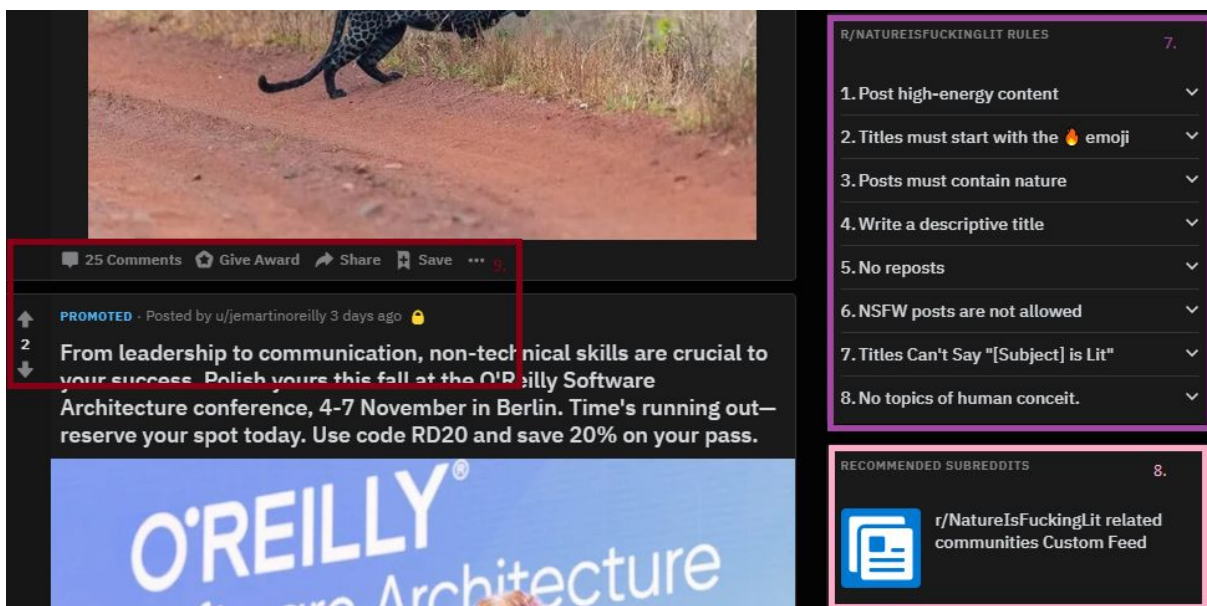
25 Comments Give Award Share Save ··· 9.

2

PROMOTED · Posted by u/jemartinoreilly 3 days ago

From leadership to communication, non-technical skills are crucial to your success. Polish yours this fall at the O'Reilly Software Architecture conference, 4-7 November in Berlin. Time's running out—reserve your spot today. Use code RD20 and save 20% on your pass.

O'REILLY®
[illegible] Architecture

R/NATUREISFUCKINGLIT RULES 7.

1. Post high-energy content

2. Titles must start with the 🔥 emoji

3. Posts must contain nature

4. Write a descriptive title

5. No reposts

6. NSFW posts are not allowed

7. Titles Can't Say "[Subject] is Lit"

8. No topics of human conceit.

RECOMMENDED SUBREDDITS 8.

r/NatureIsFuckingLit related communities Custom Feed